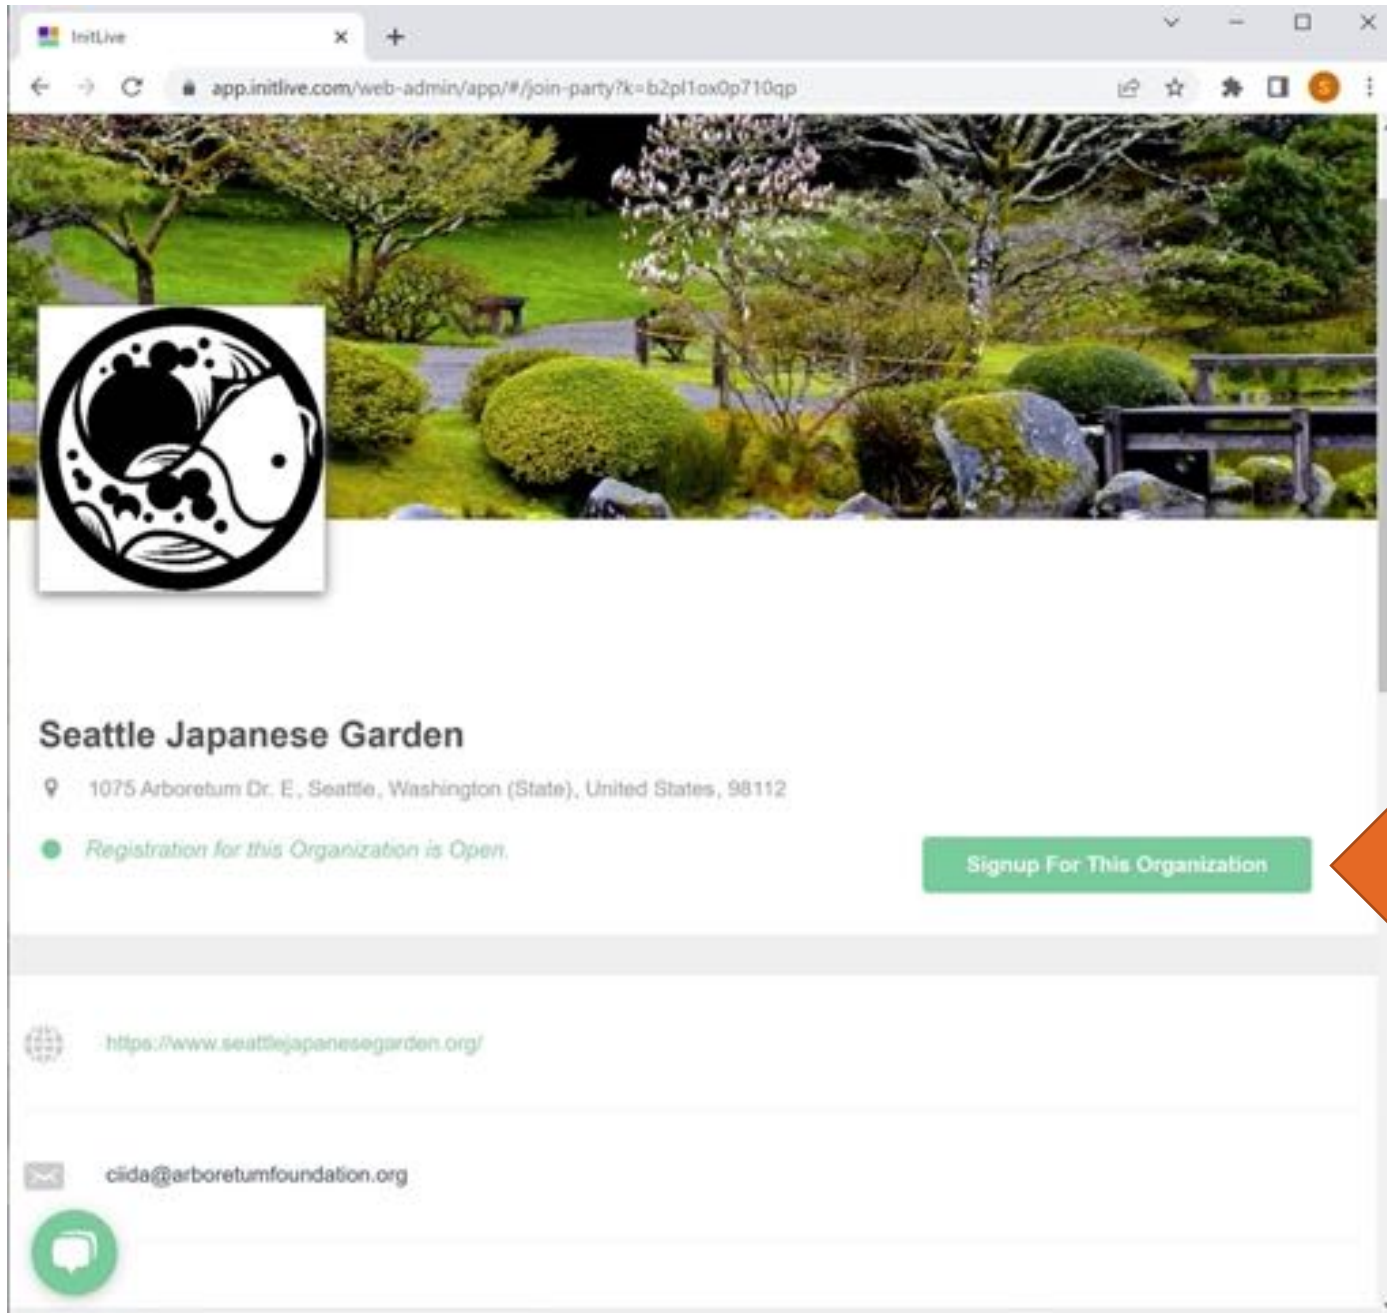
InitLive

app.initlive.com/web-admin/app/#/join-party?k=b2pl1ox0p710qp

S

Seattle Japanese Garden

1075 Arboretum Dr. E, Seattle, Washington (State), United States, 98112

Registration for this Organization is Open.

Signup For This Organization

https://www.seattlejapanesegarden.org/

ciida@arboretumfoundation.org